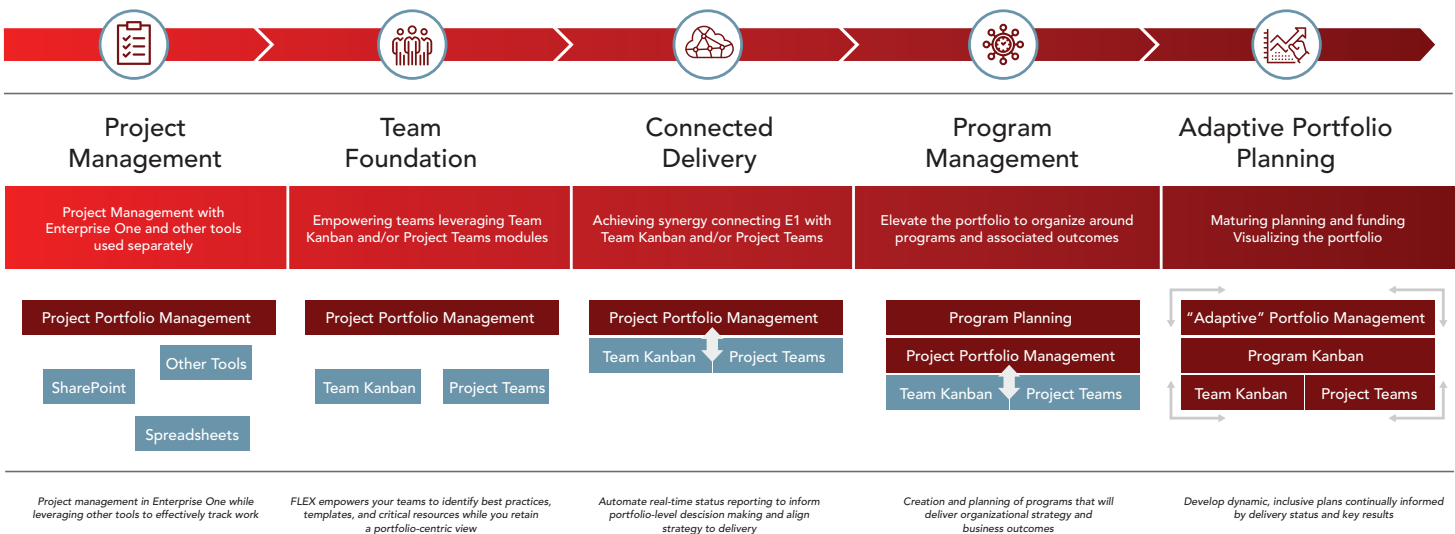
Project Management

Team Foundation

Connected Delivery

Program Management

Adaptive Portfolio Planning

Project Management with Enterprise One and other tools used separately

Empowering teams leveraging Team Kanban and/or Project Teams modules

Achieving synergy connecting E1 with Team Kanban and/or Project Teams

Elevate the portfolio to organize around programs and associated outcomes

Maturing planning and funding Visualizing the portfolio

Project Portfolio Management

Other Tools

SharePoint

Spreadsheets

Project Portfolio Management

Team Kanban

Project Teams

Project Portfolio Management

Team Kanban

Project Teams

Program Planning

Project Portfolio Management

Team Kanban

Project Teams

"Adaptive" Portfolio Management

Program Kanban

Team Kanban

Project Teams

Project management in Enterprise One while leveraging other tools to effectively track work

FLEX empowers your teams to identify best practices, templates, and critical resources while you retain a portfolio-centric view

Automate real-time status reporting to inform portfolio-level descision making and align strategy to delivery

Creation and planning of programs that will deliver organizational strategy and business outcomes

Develop dynamic, inclusive plans continually informed by delivery status and key results